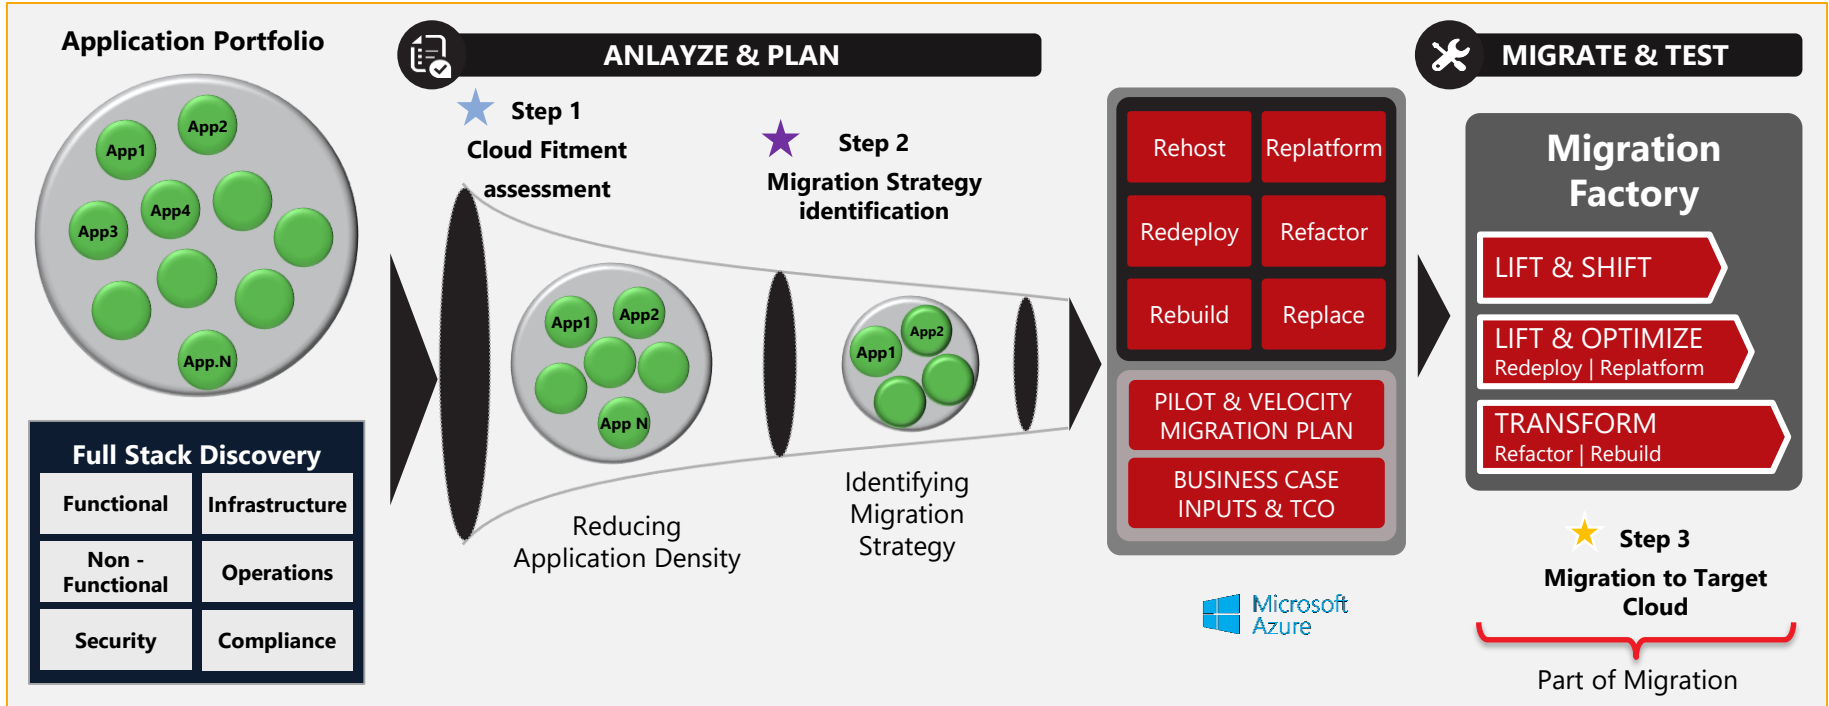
Application Portfolio

App2
App1
App4
App3
App.N

Full Stack Discovery

| Functional | Infrastructure |
|---|---|
| Non - Functional | Operations |
| Security | Compliance |

ANLAYZE & PLAN

Step 1
Cloud Fitment assessment

Step 2
Migration Strategy identification

App1
App2
App N

App2
App1

Reducing Application Density

Identifying Migration Strategy

Rehost
Replatform
Redeploy
Refactor
Rebuild
Replace

PILOT & VELOCITY MIGRATION PLAN

BUSINESS CASE INPUTS & TCO

Microsoft Azure

MIGRATE & TEST

Migration Factory

LIFT & SHIFT

LIFT & OPTIMIZE
Redeploy | Replatform

TRANSFORM
Refactor | Rebuild

Step 3
Migration to Target Cloud

Part of Migration